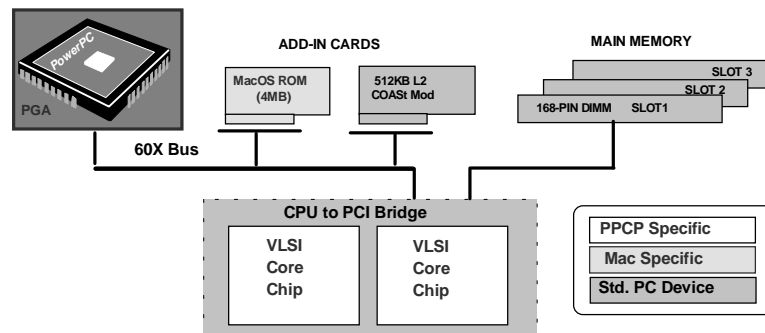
PowerPC

PGA

ADD-IN CARDS

MacOS ROM (4MB)

512KB L2 COASt Mod

MAIN MEMORY

SLOT 3

SLOT 2

168-PIN DIMM SLOT1

60X Bus

CPU to PCI Bridge

VLSI Core Chip

VLSI Core Chip

PPCP Specific

Mac Specific

Std. PC Device